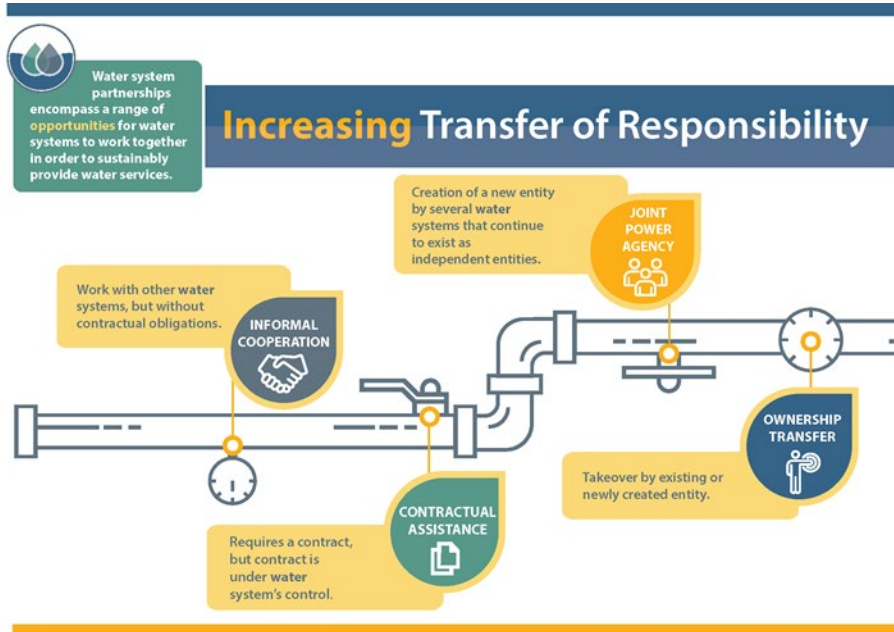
Water system partnerships encompass a range of opportunities for water systems to work together in order to sustainably provide water services.

Increasing Transfer of Responsibility

Work with other water systems, but without contractual obligations.

INFORMAL COOPERATION

Creation of a new entity by several water systems that continue to exist as independent entities.

JOINT POWER AGENCY

OWNERSHIP TRANSFER

Takeover by existing or newly created entity.

CONTRACTUAL ASSISTANCE

Requires a contract, but contract is under water system's control.